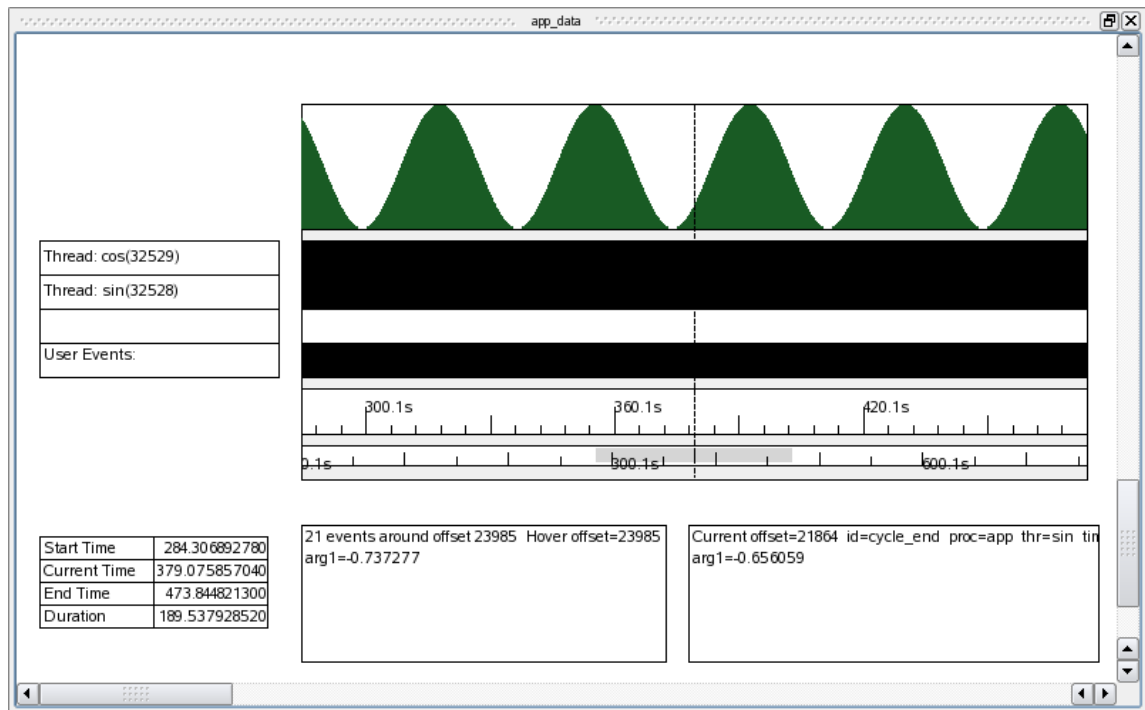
app_data

Thread: cos(32529)
Thread: sin(32528)

User Events:

300.1s
360.1s
420.1s

0.1s
300.1s
600.1s

| Start Time | 284.306892780 |
|---|---|
| Current Time | 379.075857040 |
| End Time | 473.844821300 |
| Duration | 189.537928520 |

21 events around offset 23985 Hover offset=23985
arg1=-0.737277

Current offset=21864 id=cycle_end proc=app thr=sin tin
arg1=-0.656059